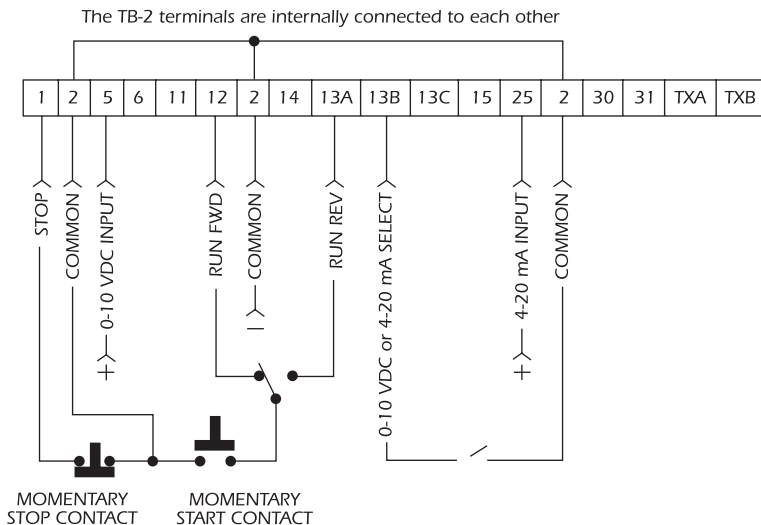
The TB-2 terminals are internally connected to each other

| 1 | 2 | 5 | 6 | 11 | 12 | 2 | 14 | 13A | 13B | 13C | 15 | 25 | 2 | 30 | 31 | TXA | TXB |
|---|---|---|---|---|---|---|---|---|---|---|---|---|---|---|---|---|---|

STOP
COMMON
0-10 VDC INPUT
+
RUN FWD
COMMON
–
RUN REV
0-10 VDC or 4-20 mA SELECT
4-20 mA INPUT
+
COMMON

MOMENTARY STOP CONTACT

MOMENTARY START CONTACT